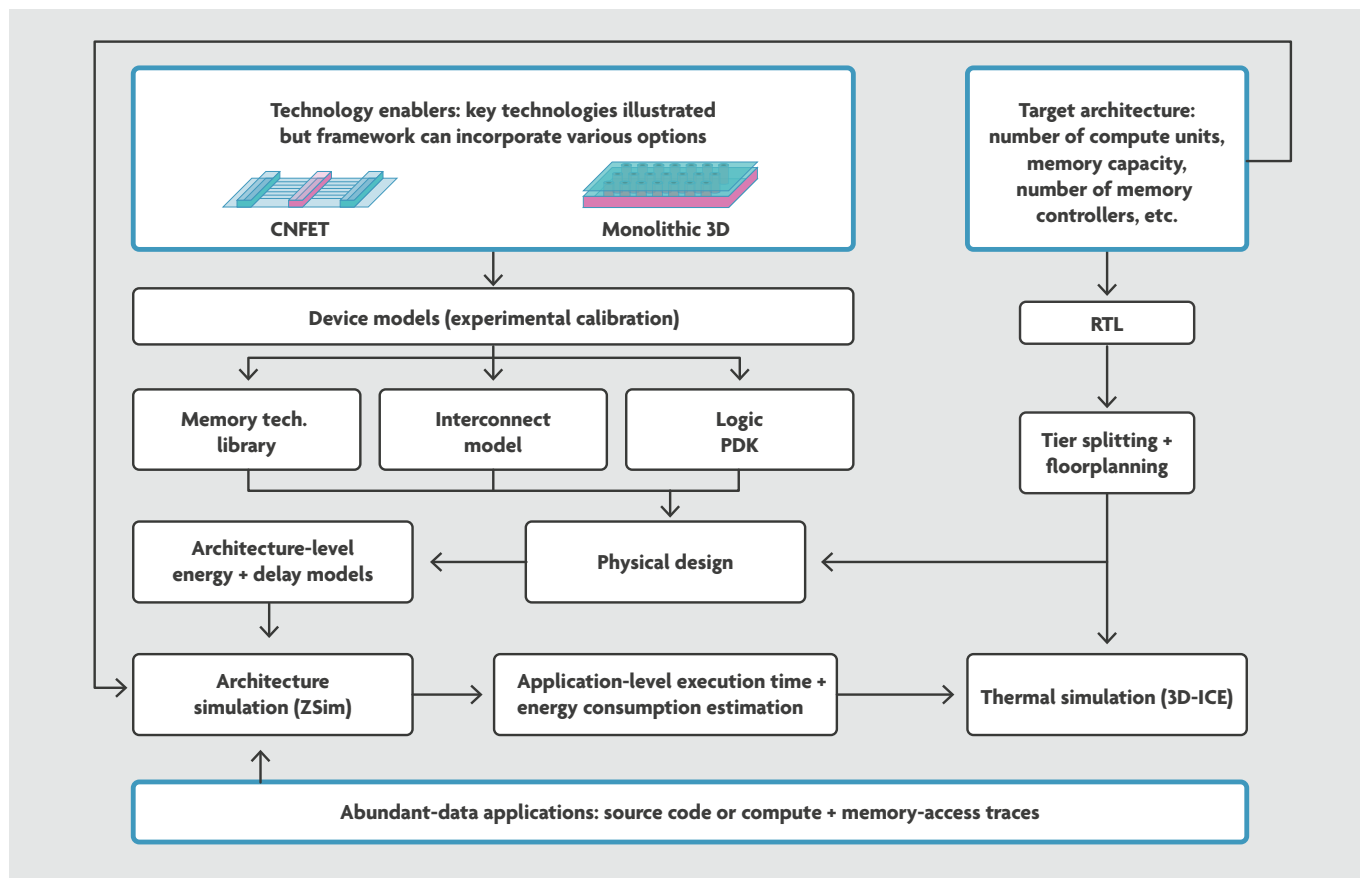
Technology enablers: key technologies illustrated but framework can incorporate various options

CNFET

Monolithic 3D

Target architecture: number of compute units, memory capacity, number of memory controllers, etc.

Device models (experimental calibration)

RTL

Memory tech. library

Interconnect model

Logic PDK

Tier splitting + floorplanning

Architecture-level energy + delay models

Physical design

Architecture simulation (ZSim)

Application-level execution time + energy consumption estimation

Thermal simulation (3D-ICE)

Abundant-data applications: source code or compute + memory-access traces